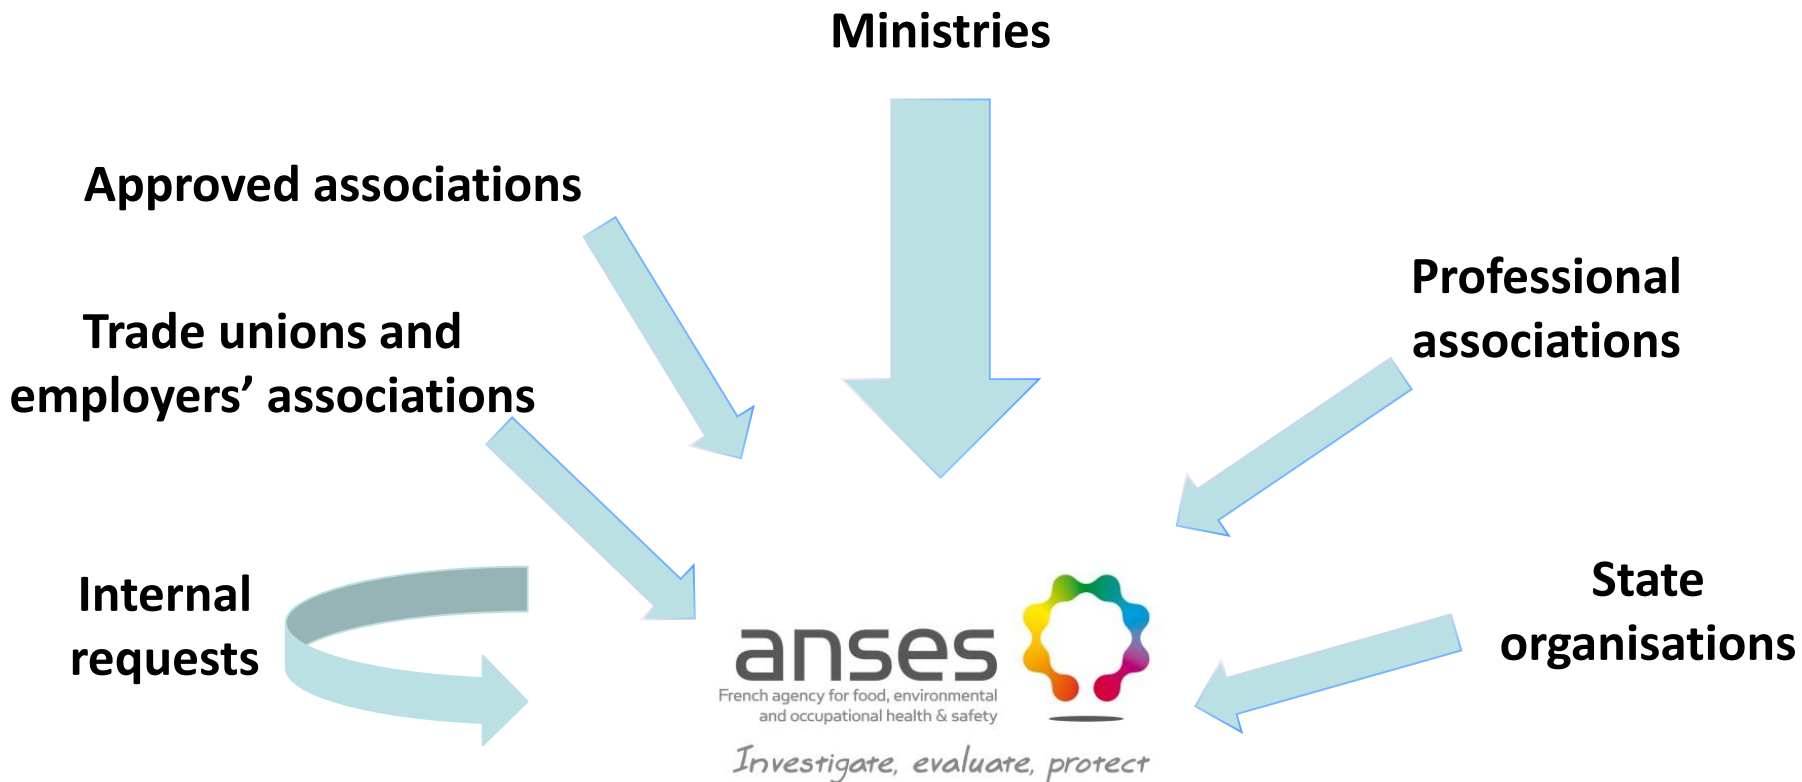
Ministries

Approved associations

Professional associations

Trade unions and employers' associations

Internal requests

State organisations

anses
French agency for food, environmental and occupational health & safety
Investigate, evaluate, protect